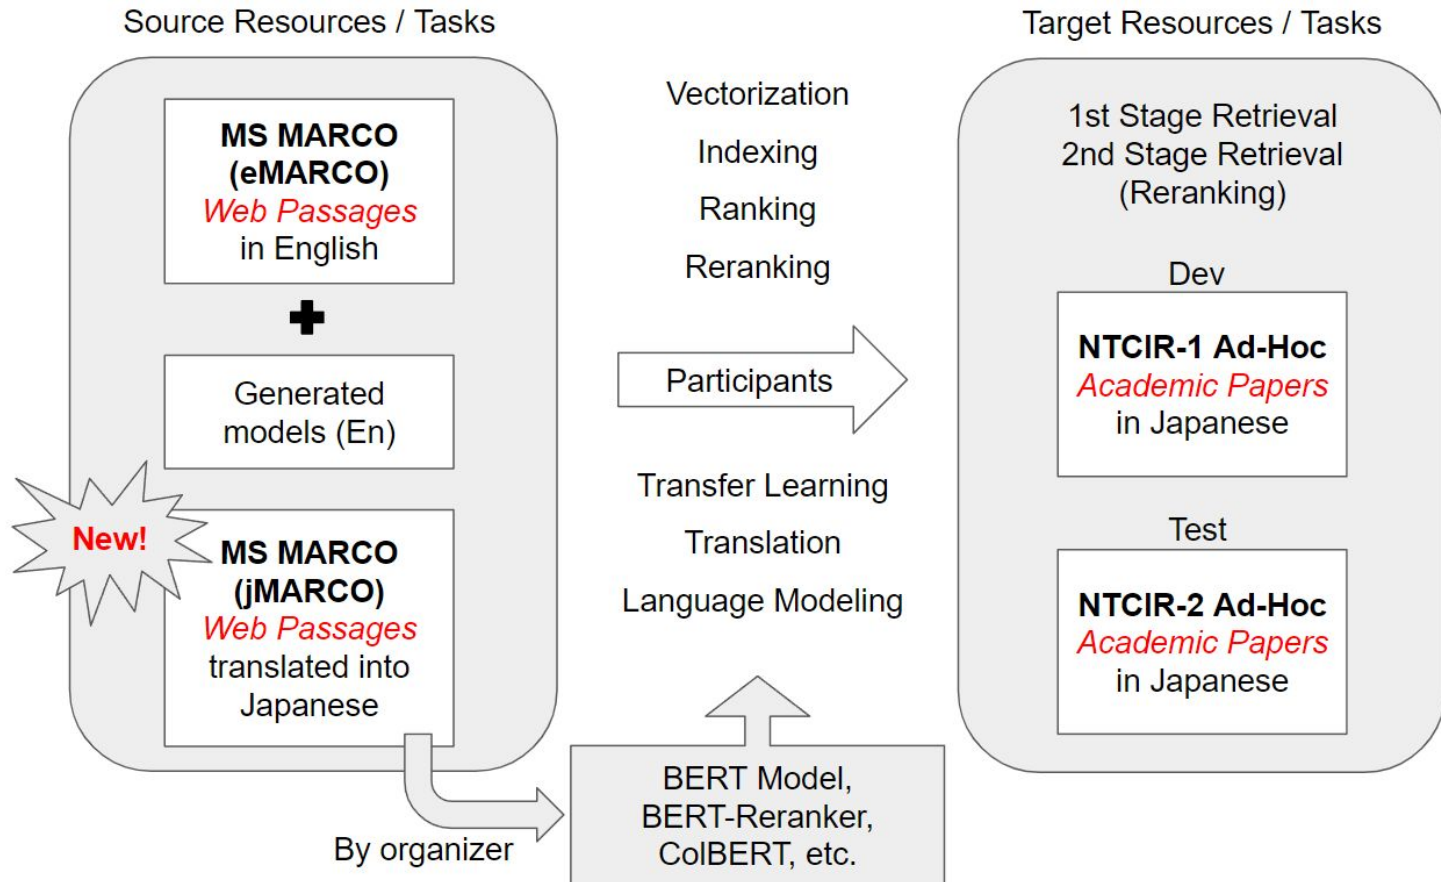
Source Resources / Tasks

MS MARCO (eMARCO) Web Passages in English

Generated models (En)

New!

MS MARCO (jMARCO) Web Passages translated into Japanese

By organizer

Vectorization

Indexing

Ranking

Reranking

Participants

Transfer Learning

Translation

Language Modeling

BERT Model, BERT-Reranker, ColBERT, etc.

Target Resources / Tasks

1st Stage Retrieval
2nd Stage Retrieval
(Reranking)

Dev

NTCIR-1 Ad-Hoc Academic Papers in Japanese

Test

NTCIR-2 Ad-Hoc Academic Papers in Japanese